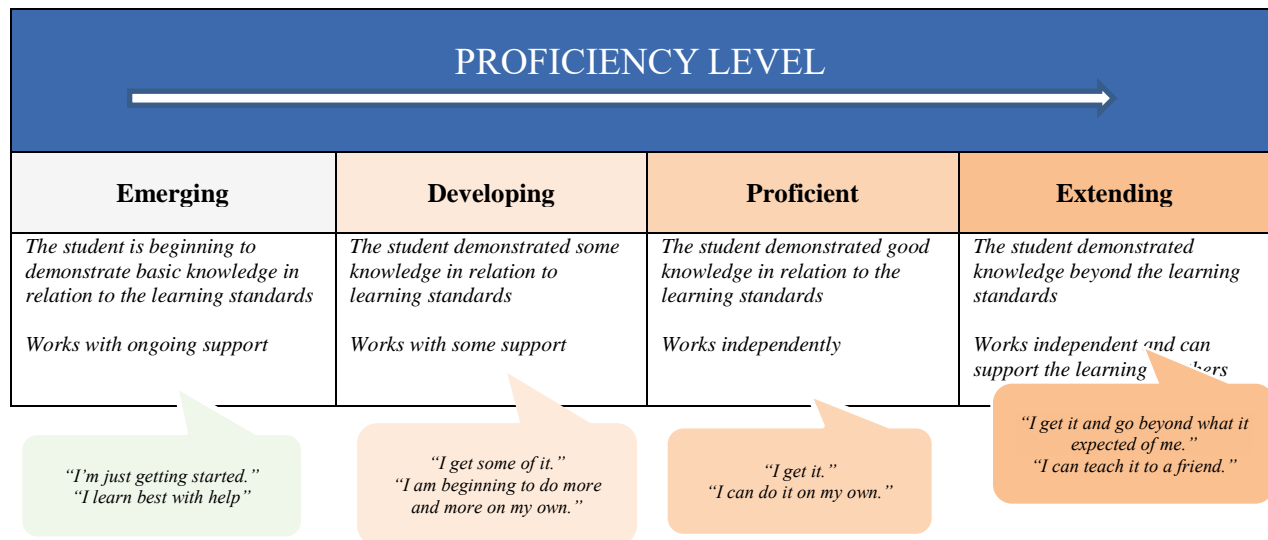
PROFICIENCY LEVEL

| Emerging | Developing | Proficient | Extending |
|---|---|---|---|
| *The student is beginning to demonstrate basic knowledge in relation to the learning standards*<br><br>*Works with ongoing support* | *The student demonstrated some knowledge in relation to learning standards*<br><br>*Works with some support* | *The student demonstrated good knowledge in relation to the learning standards*<br><br>*Works independently* | *The student demonstrated knowledge beyond the learning standards*<br><br>*Works independent and can support the learning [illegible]hers* |

*"I'm just getting started."*
*"I learn best with help"*

*"I get some of it."*
*"I am beginning to do more and more on my own."*

*"I get it."*
*"I can do it on my own."*

*"I get it and go beyond what it expected of me."*
*"I can teach it to a friend."*